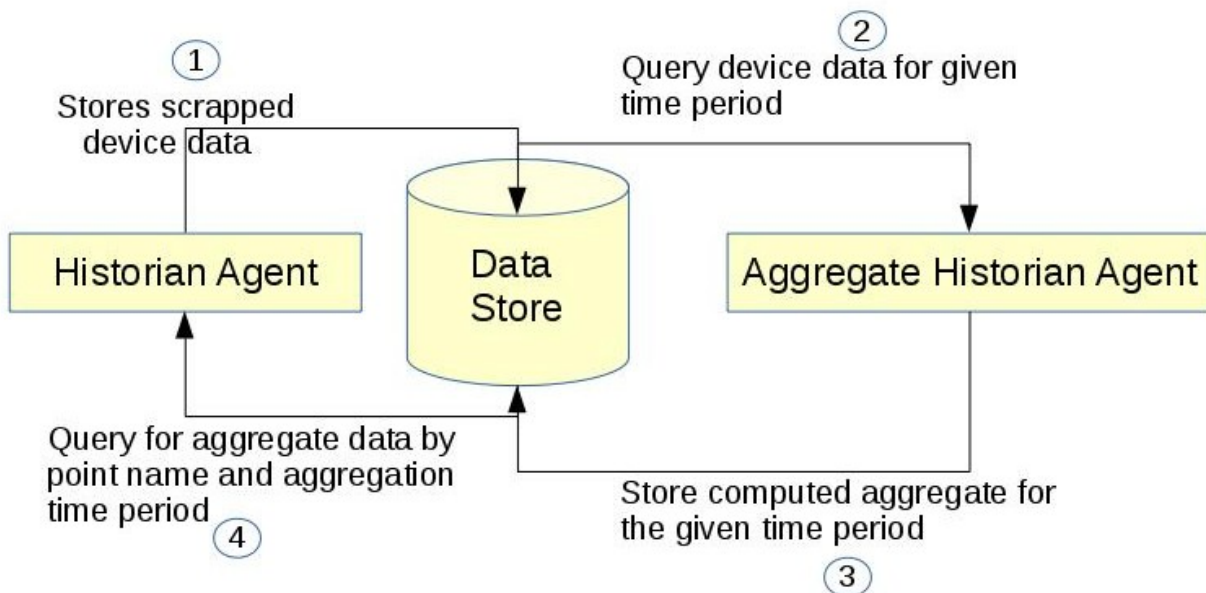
1
Stores scrapped device data

2
Query device data for given time period

Historian Agent

Data Store

Aggregate Historian Agent

Query for aggregate data by point name and aggregation time period
4

Store computed aggregate for the given time period
3